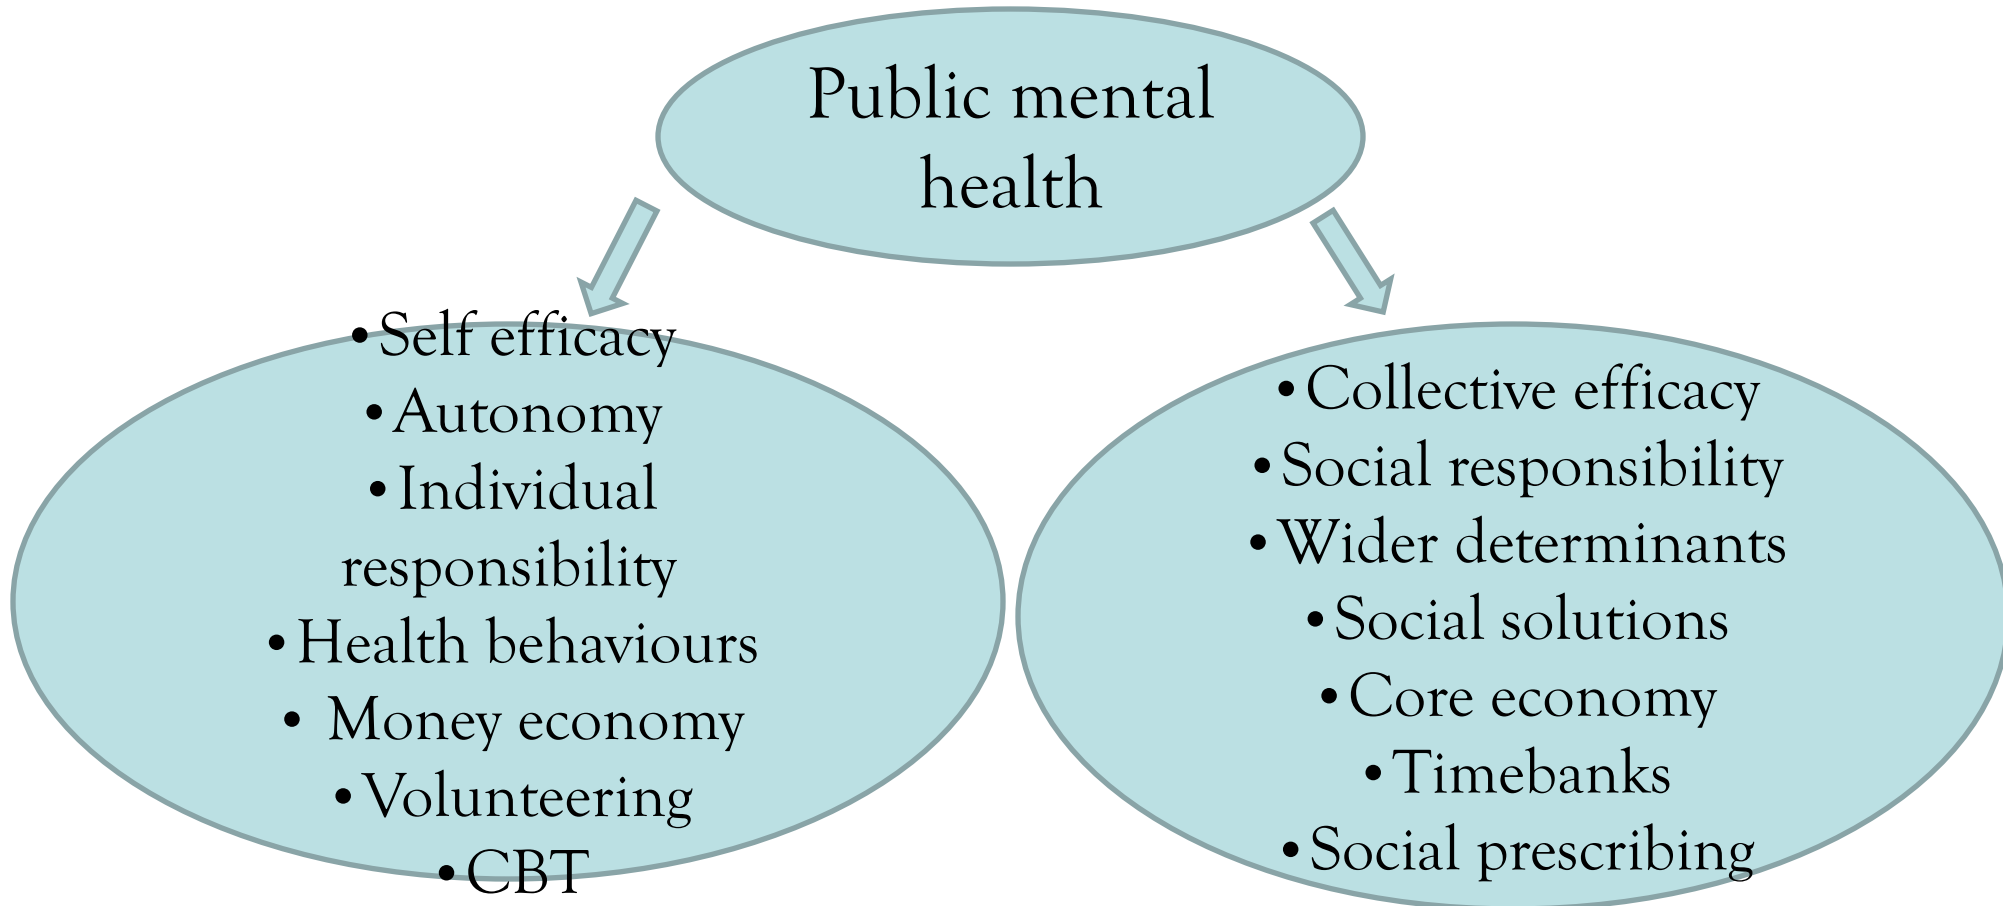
Public mental health

•Self efficacy
•Autonomy
•Individual responsibility
•Health behaviours
• Money economy
•Volunteering
•CBT

•Collective efficacy
•Social responsibility
•Wider determinants
•Social solutions
•Core economy
•Timebanks
•Social prescribing